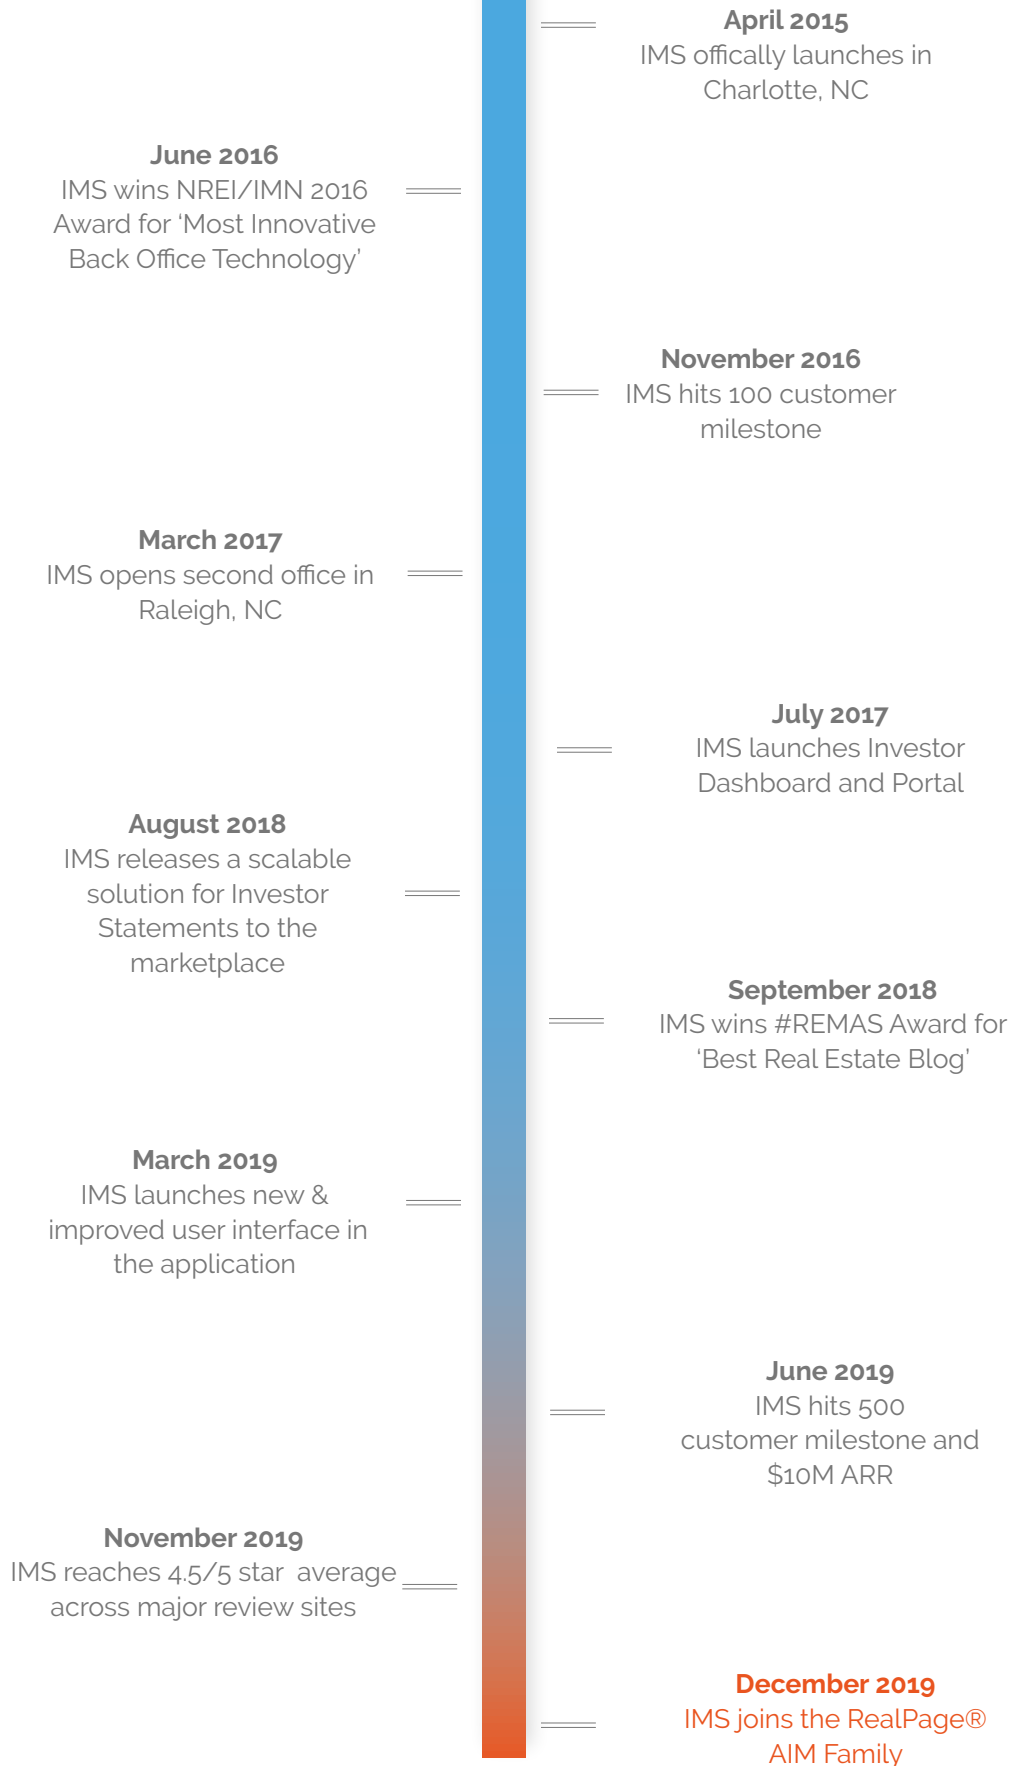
April 2015
IMS offically launches in Charlotte, NC

June 2016
IMS wins NREI/IMN 2016 Award for 'Most Innovative Back Office Technology'

November 2016
IMS hits 100 customer milestone

March 2017
IMS opens second office in Raleigh, NC

July 2017
IMS launches Investor Dashboard and Portal

August 2018
IMS releases a scalable solution for Investor Statements to the marketplace

September 2018
IMS wins #REMAS Award for 'Best Real Estate Blog'

March 2019
IMS launches new & improved user interface in the application

June 2019
IMS hits 500 customer milestone and $10M ARR

November 2019
IMS reaches 4.5/5 star average across major review sites

December 2019
IMS joins the RealPage® AIM Family